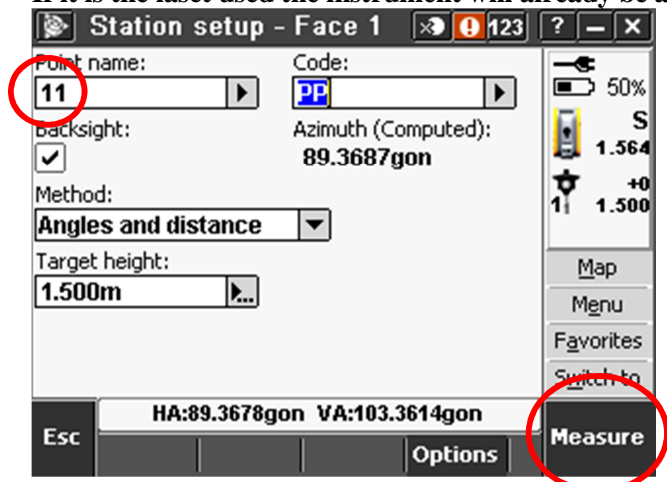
If it is the last used the instrument will already be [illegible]

Station setup - Face 1

123 ?

Point name:

11

Code:

PP

Backsight:

Azimuth (Computed):

89.3687gon

Method:

Angles and distance

Target height:

1.500m

50%

S

1.564

+0

1

1.500

Map

Menu

Favorites

Switch to

Esc

HA:89.3678gon VA:103.3614gon

Options

Measure